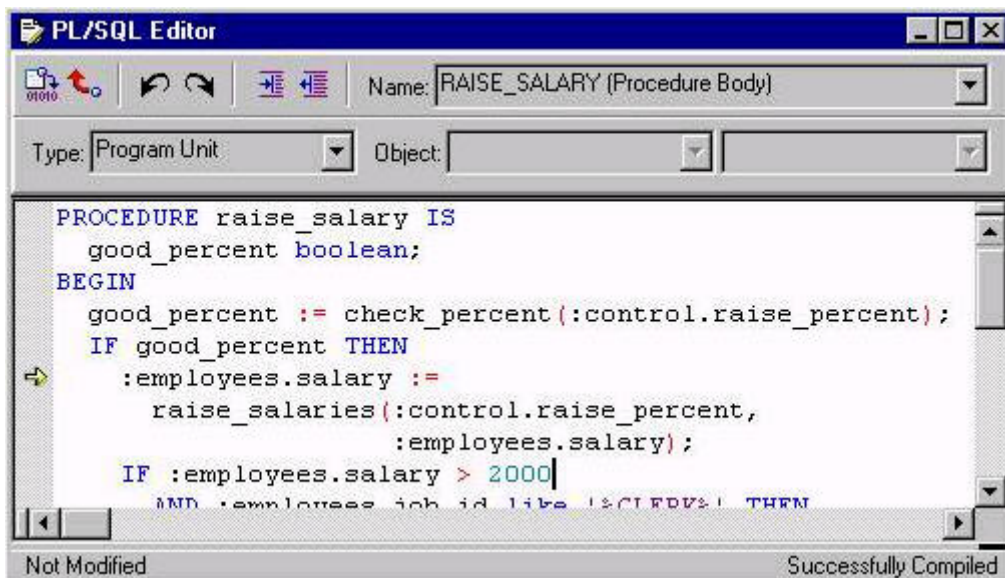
PL/SQL Editor

Name: RAISE_SALARY (Procedure Body)

Type: Program Unit

Object:

PROCEDURE raise_salary IS
  good_percent boolean;
BEGIN
  good_percent := check_percent(:control.raise_percent);
  IF good_percent THEN
    :employees.salary :=
      raise_salaries(:control.raise_percent,
                     :employees.salary);
    IF :employees.salary > 2000
      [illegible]

Not Modified

Successfully Compiled